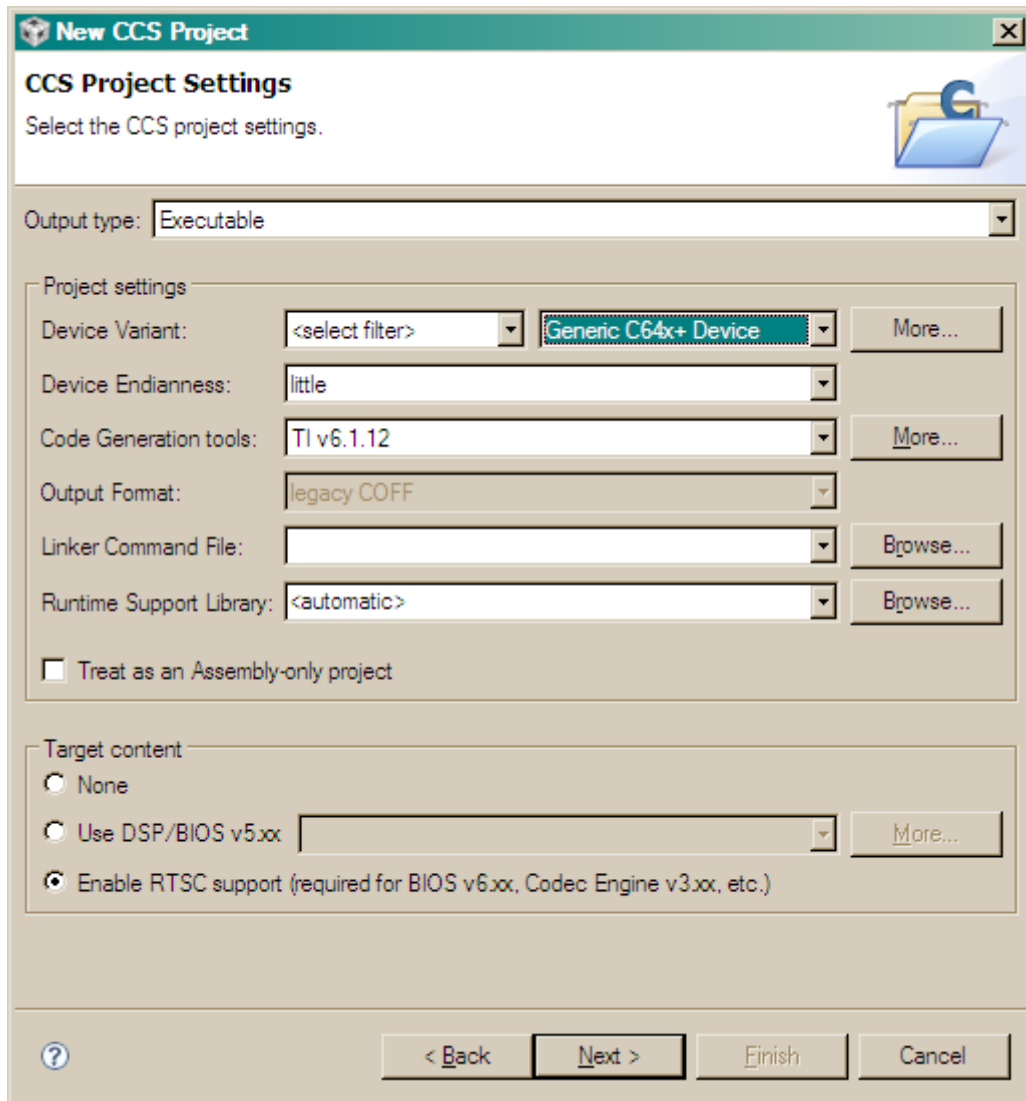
New CCS Project

CCS Project Settings

Select the CCS project settings.

Output type: Executable

Project settings

Device Variant: <select filter> Generic C64x+ Device More...

Device Endianness: little

Code Generation tools: TI v6.1.12 More...

Output Format: legacy COFF

Linker Command File: Browse...

Runtime Support Library: <automatic> Browse...

Treat as an Assembly-only project

Target content

None

Use DSP/BIOS v5.xx More...

Enable RTSC support (required for BIOS v6.xx, Codec Engine v3.xx, etc.)

< Back Next > Finish Cancel